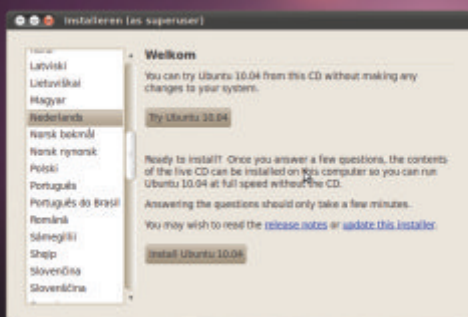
Installeren (as superuser)

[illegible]
Latviski
Lietuviškai
Magyar
Nederlands
Norsk bokmål
Norsk nynorsk
Polski
Português
Português do Brasil
Română
Sámegillii
Shqip
Slovenčina
Slovenščina

Welkom

You can try Ubuntu 10.04 from this CD without making any changes to your system.

Try Ubuntu 10.04

Ready to install? Once you answer a few questions, the contents of the live CD can be installed on this computer so you can run Ubuntu 10.04 at full speed without the CD.

Answering the questions should only take a few minutes.

You may wish to read the release notes or update this installer.

Install Ubuntu 10.04